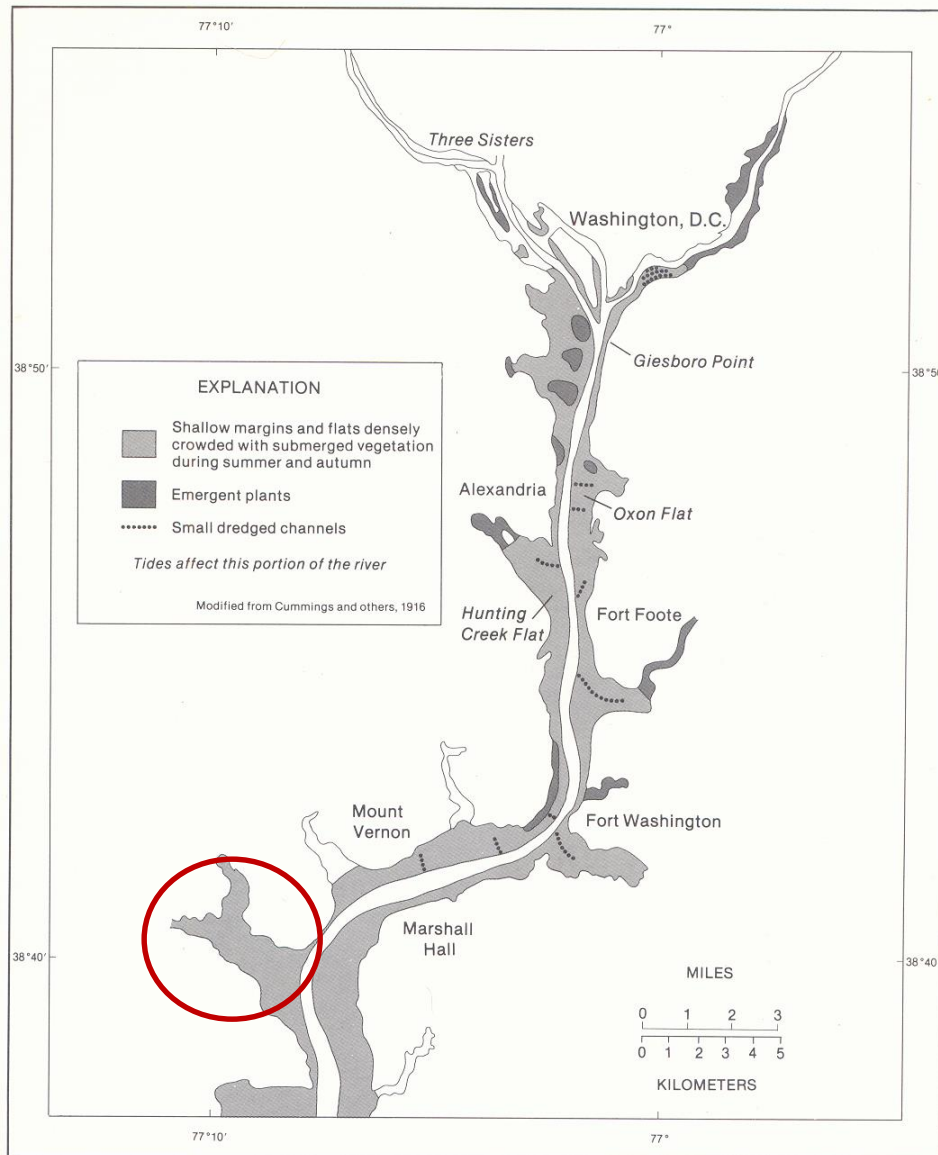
77°10′

77°

38°50′

38°50′

Three Sisters

Washington, D.C.

Giesboro Point

EXPLANATION

Shallow margins and flats densely crowded with submerged vegetation during summer and autumn

Emergent plants

Small dredged channels

Tides affect this portion of the river

Modified from Cummings and others, 1916

Alexandria

Oxon Flat

Hunting Creek Flat

Fort Foote

Mount Vernon

Fort Washington

Marshall Hall

38°40′

38°40

MILES

0 1 2 3

0 1 2 3 4 5

KILOMETERS

77°10′

77°